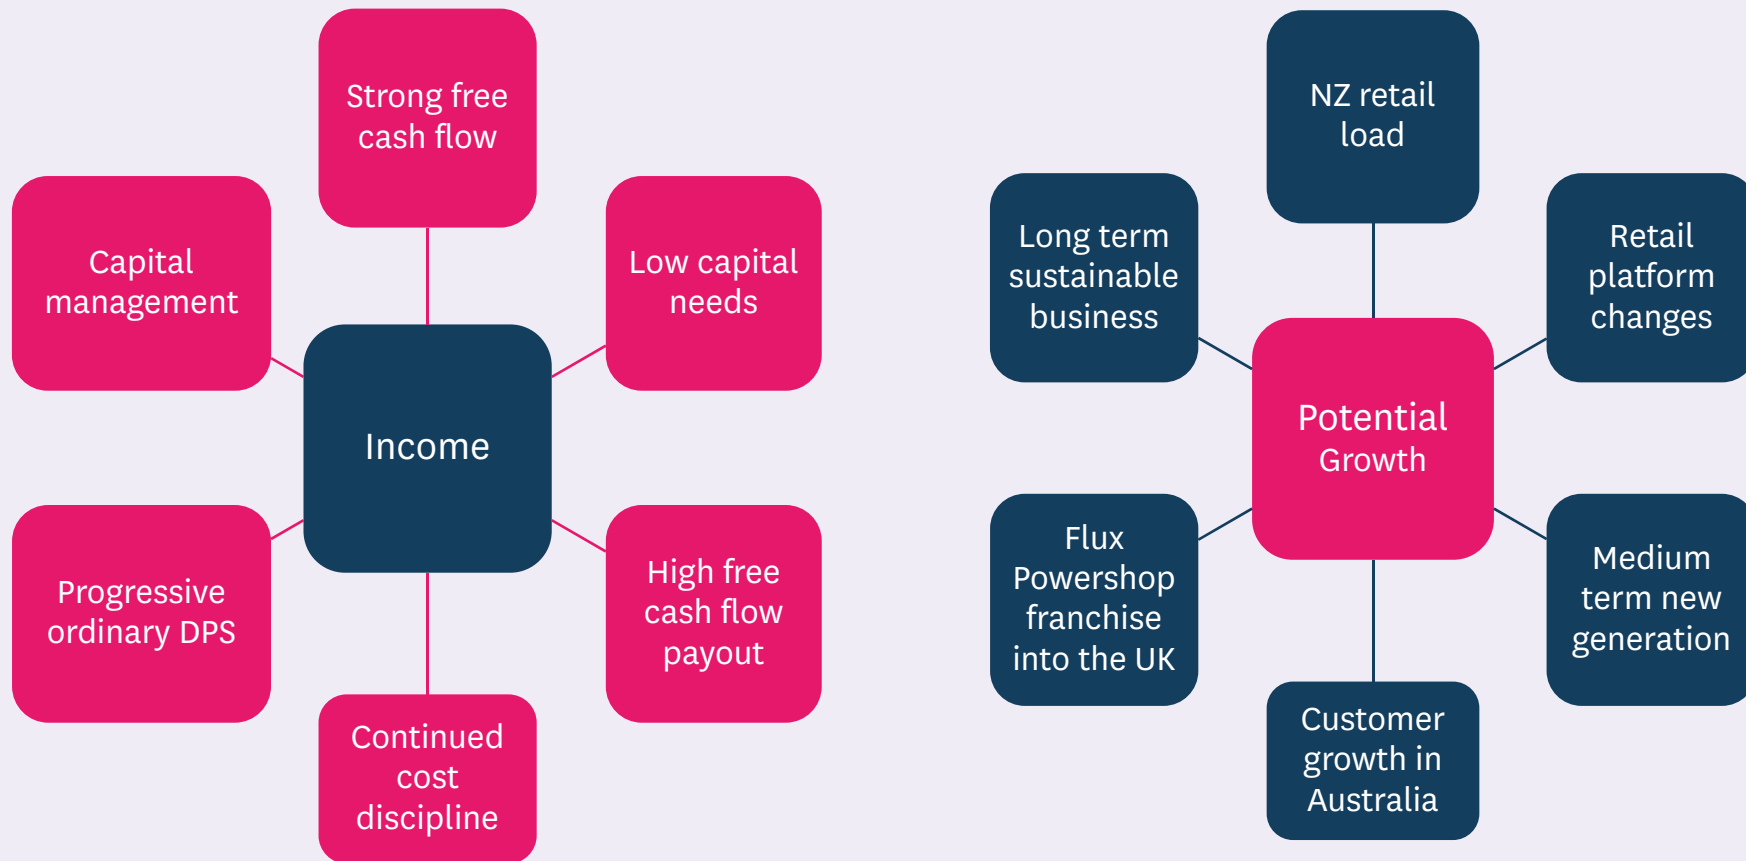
Strong free cash flow

Capital management

Low capital needs

Income

Progressive ordinary DPS

High free cash flow payout

Continued cost discipline

NZ retail load

Long term sustainable business

Retail platform changes

Potential Growth

Flux Powershop franchise into the UK

Medium term new generation

Customer growth in Australia